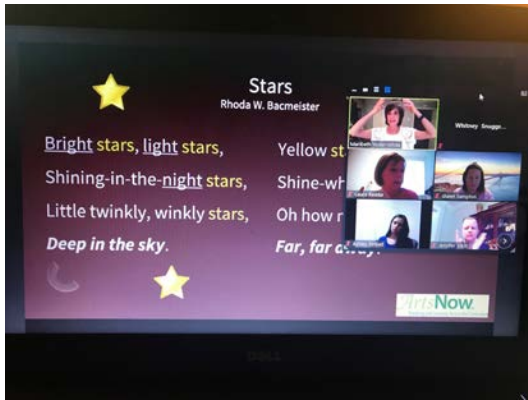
Stars
Rhoda W. Bacmeister

Bright stars, light stars,
Shining-in-the-night stars,
Little twinkly, winkly stars,
Deep in the sky.

Yellow st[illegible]
Shine-wh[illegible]
Oh how r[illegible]
Far, far away.

Whitney Snuggs

ArtsNow

DELL